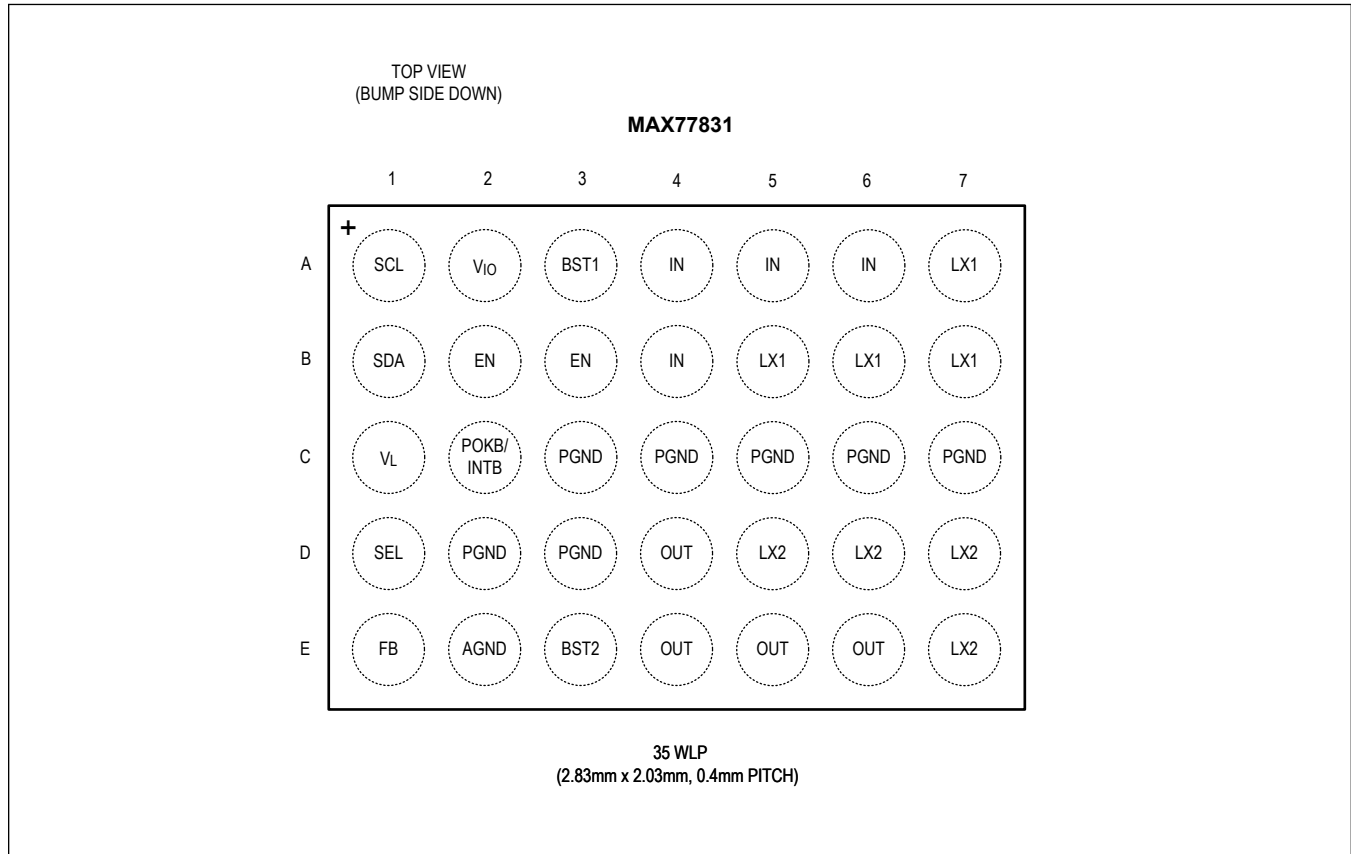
TOP VIEW
(BUMP SIDE DOWN)

MAX77831

| | 1 | 2 | 3 | 4 | 5 | 6 | 7 |
|---|---|---|---|---|---|---|---|
| A | + SCL | $V_{IO}$ | BST1 | IN | IN | IN | LX1 |
| B | SDA | EN | EN | IN | LX1 | LX1 | LX1 |
| C | $V_L$ | POKB/ INTB | PGND | PGND | PGND | PGND | PGND |
| D | SEL | PGND | PGND | OUT | LX2 | LX2 | LX2 |
| E | FB | AGND | BST2 | OUT | OUT | OUT | LX2 |

35 WLP
(2.83mm x 2.03mm, 0.4mm PITCH)